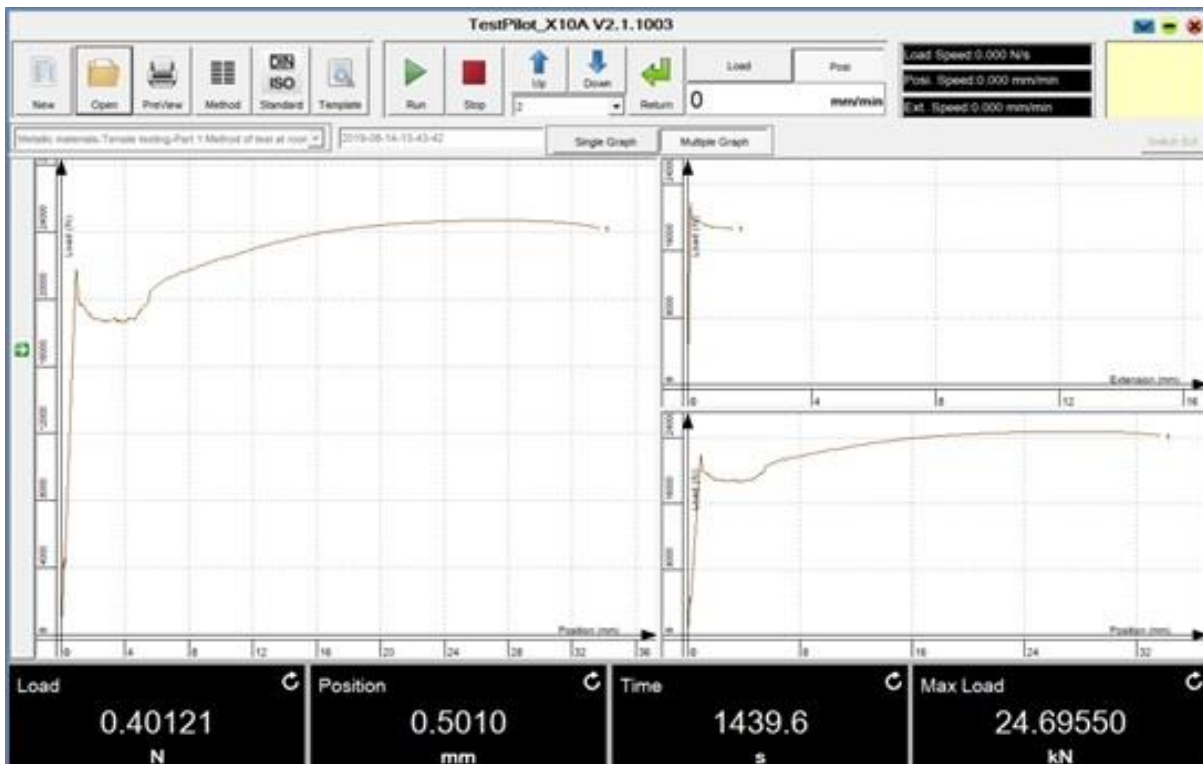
TestPilot_X10A V2.1.1003

New
Open
PreView
Method
DIN ISO
Standard
Template
Run
Stop
Up
Down
2
Return
Load
Posi
0
mm/min
Load Speed:0.000 N/s
Posi. Speed:0.000 mm/min
Ext. Speed:0.000 mm/min

Metallic materials-Tensile testing-Part 1:Method of test at roo
2019-08-14-13-43-42
Single Graph
Multiple Graph
Switch Ext

Load (N)
Position (mm)
0
4
8
12
16
20
24
28
32
36

Load (N)
Extension (mm)
0
4
8
12
16

Load (N)
Position (mm)
0
8
16
24
32

Load
0.40121
N

Position
0.5010
mm

Time
1439.6
s

Max Load
24.69550
kN